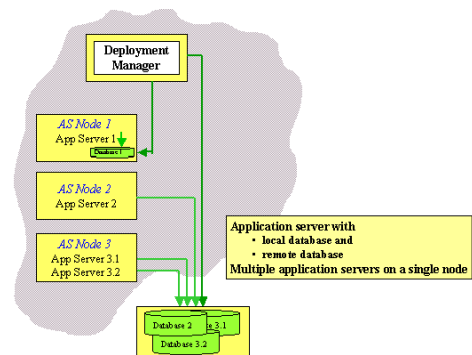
Deployment Manager

AS Node 1
App Server 1
Database 1

AS Node 2
App Server 2

AS Node 3
App Server 3.1
App Server 3.2

Database 2
Database 3.1
Database 3.2

Application server with
• local database and
• remote database
Multiple application servers on a single node